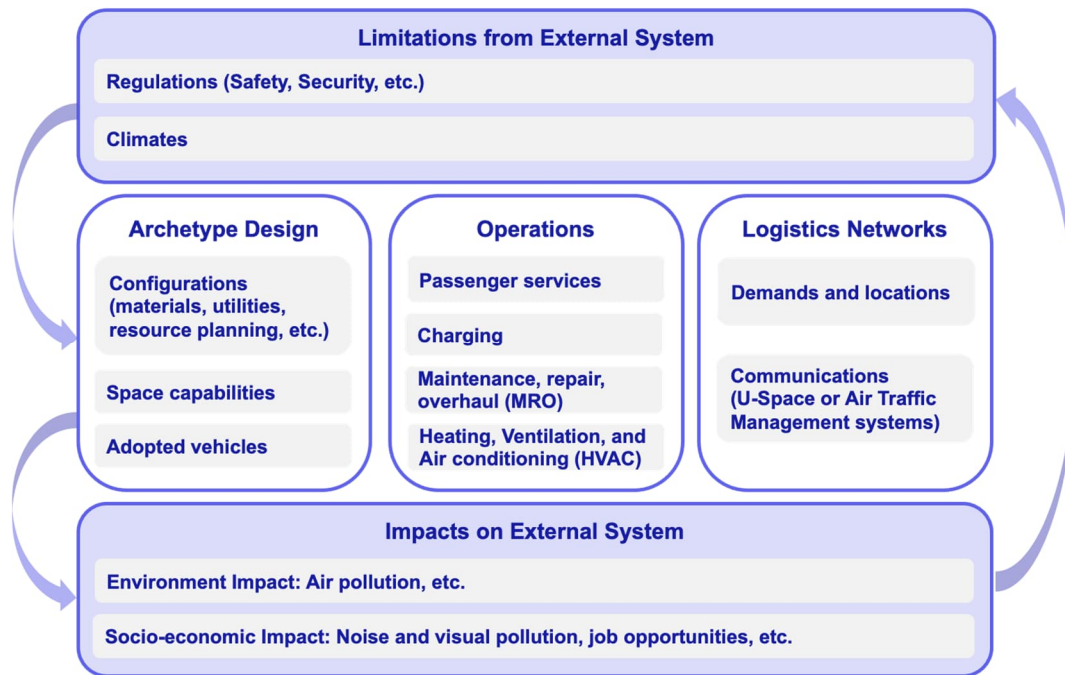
Limitations from External System

Regulations (Safety, Security, etc.)

Climates

Archetype Design

Configurations (materials, utilities, resource planning, etc.)

Space capabilities

Adopted vehicles

Operations

Passenger services

Charging

Maintenance, repair, overhaul (MRO)

Heating, Ventilation, and Air conditioning (HVAC)

Logistics Networks

Demands and locations

Communications (U-Space or Air Traffic Management systems)

Impacts on External System

Environment Impact: Air pollution, etc.

Socio-economic Impact: Noise and visual pollution, job opportunities, etc.